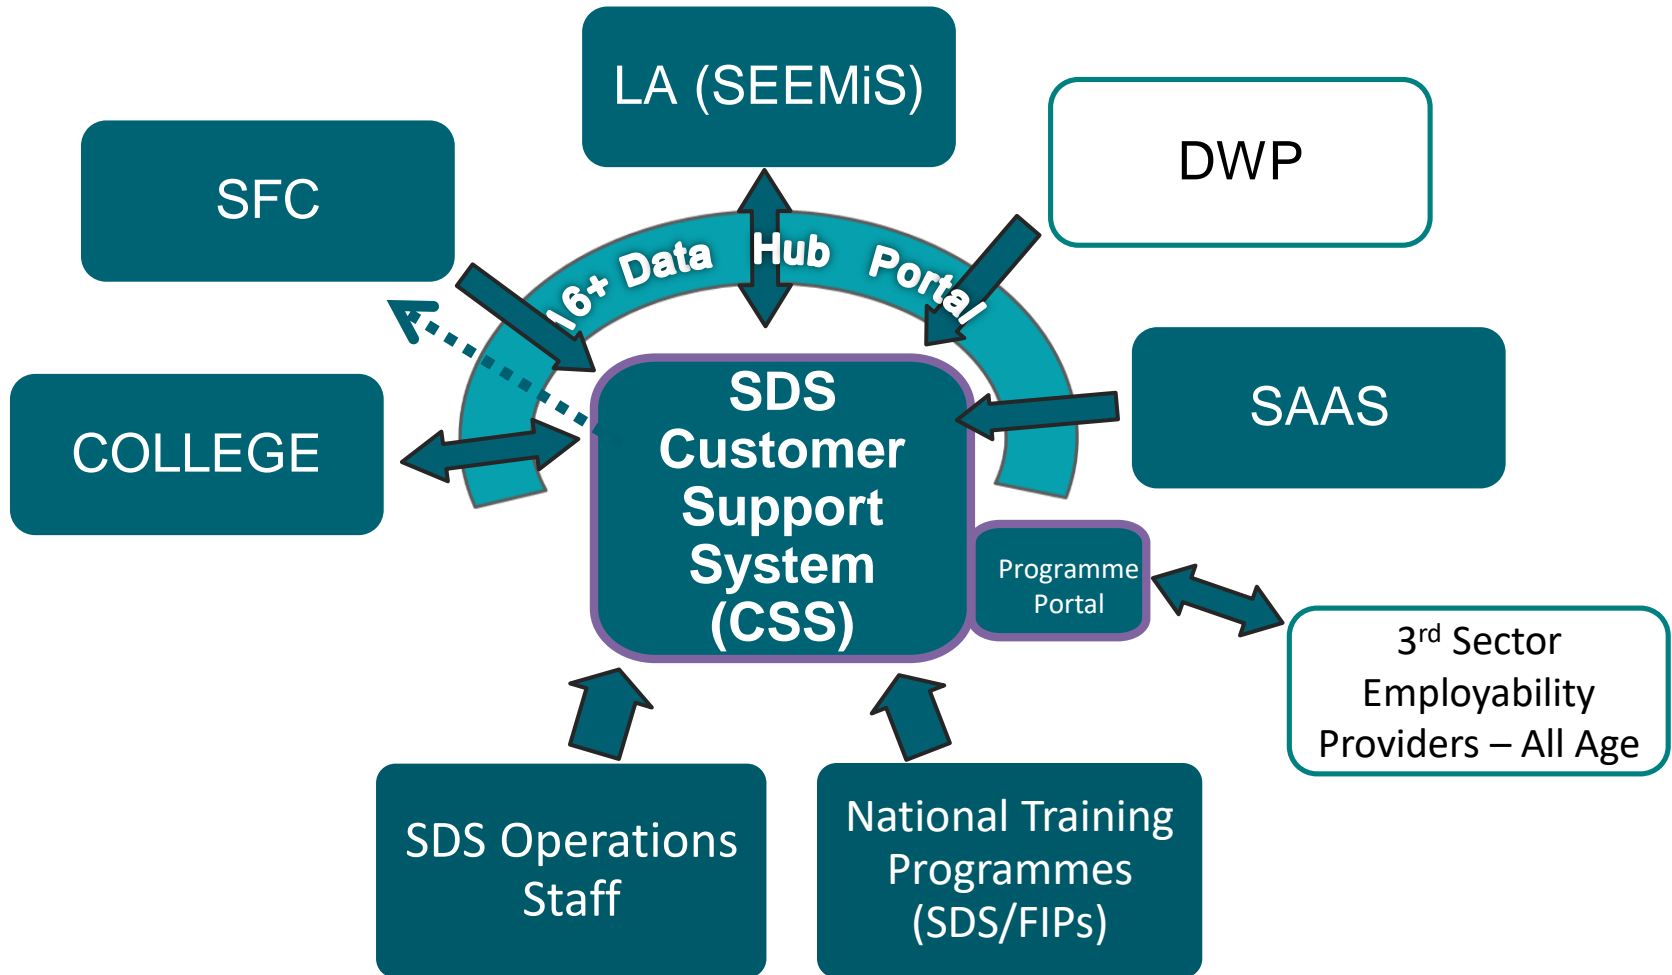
LA (SEEMiS)

SFC

DWP

16+ Data Hub Portal

COLLEGE

SDS Customer Support System (CSS)

SAAS

Programme Portal

3$^{rd}$ Sector Employability Providers – All Age

SDS Operations Staff

National Training Programmes (SDS/FIPs)